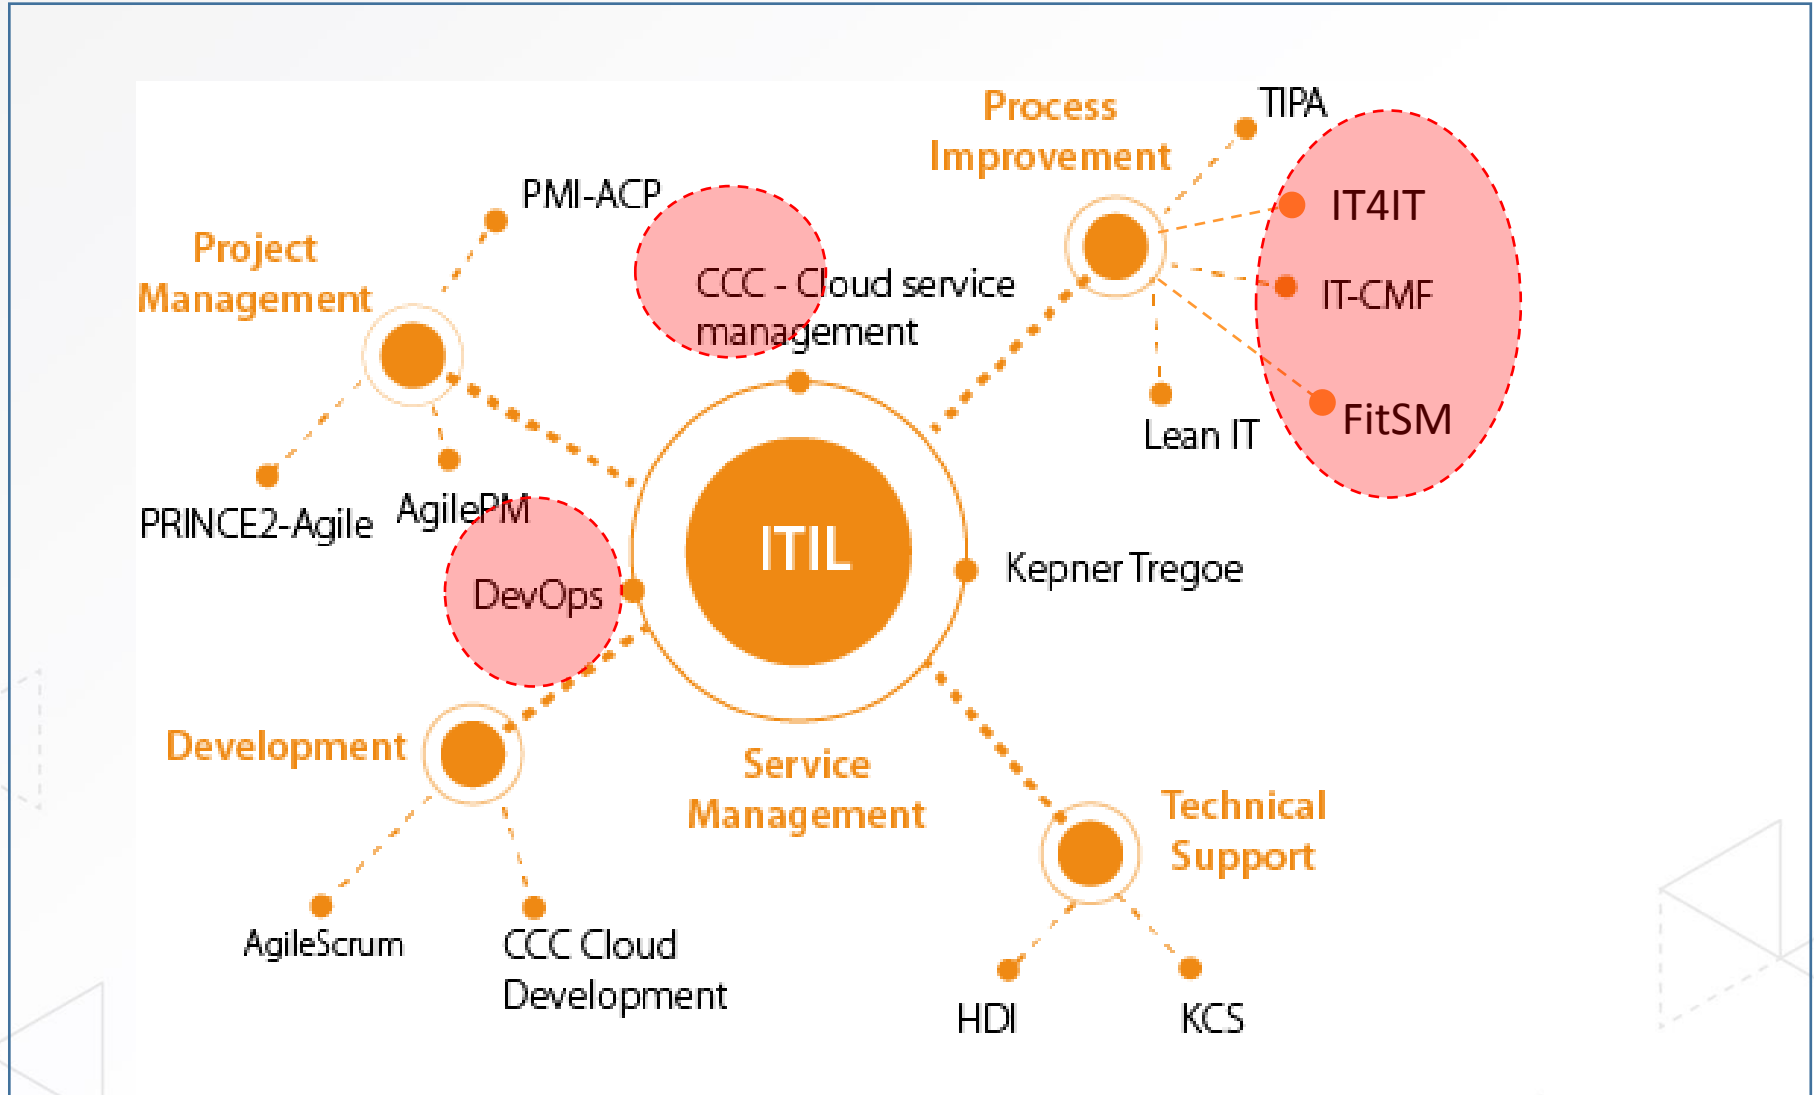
Process Improvement

TIPA

IT4IT

IT-CMF

FitSM

Lean IT

PMI-ACP

CCC - Cloud service management

Project Management

PRINCE2-Agile

AgilePM

DevOps

ITIL

Kepner Tregoe

Development

Service Management

Technical Support

AgileScrum

CCC Cloud Development

HDI

KCS